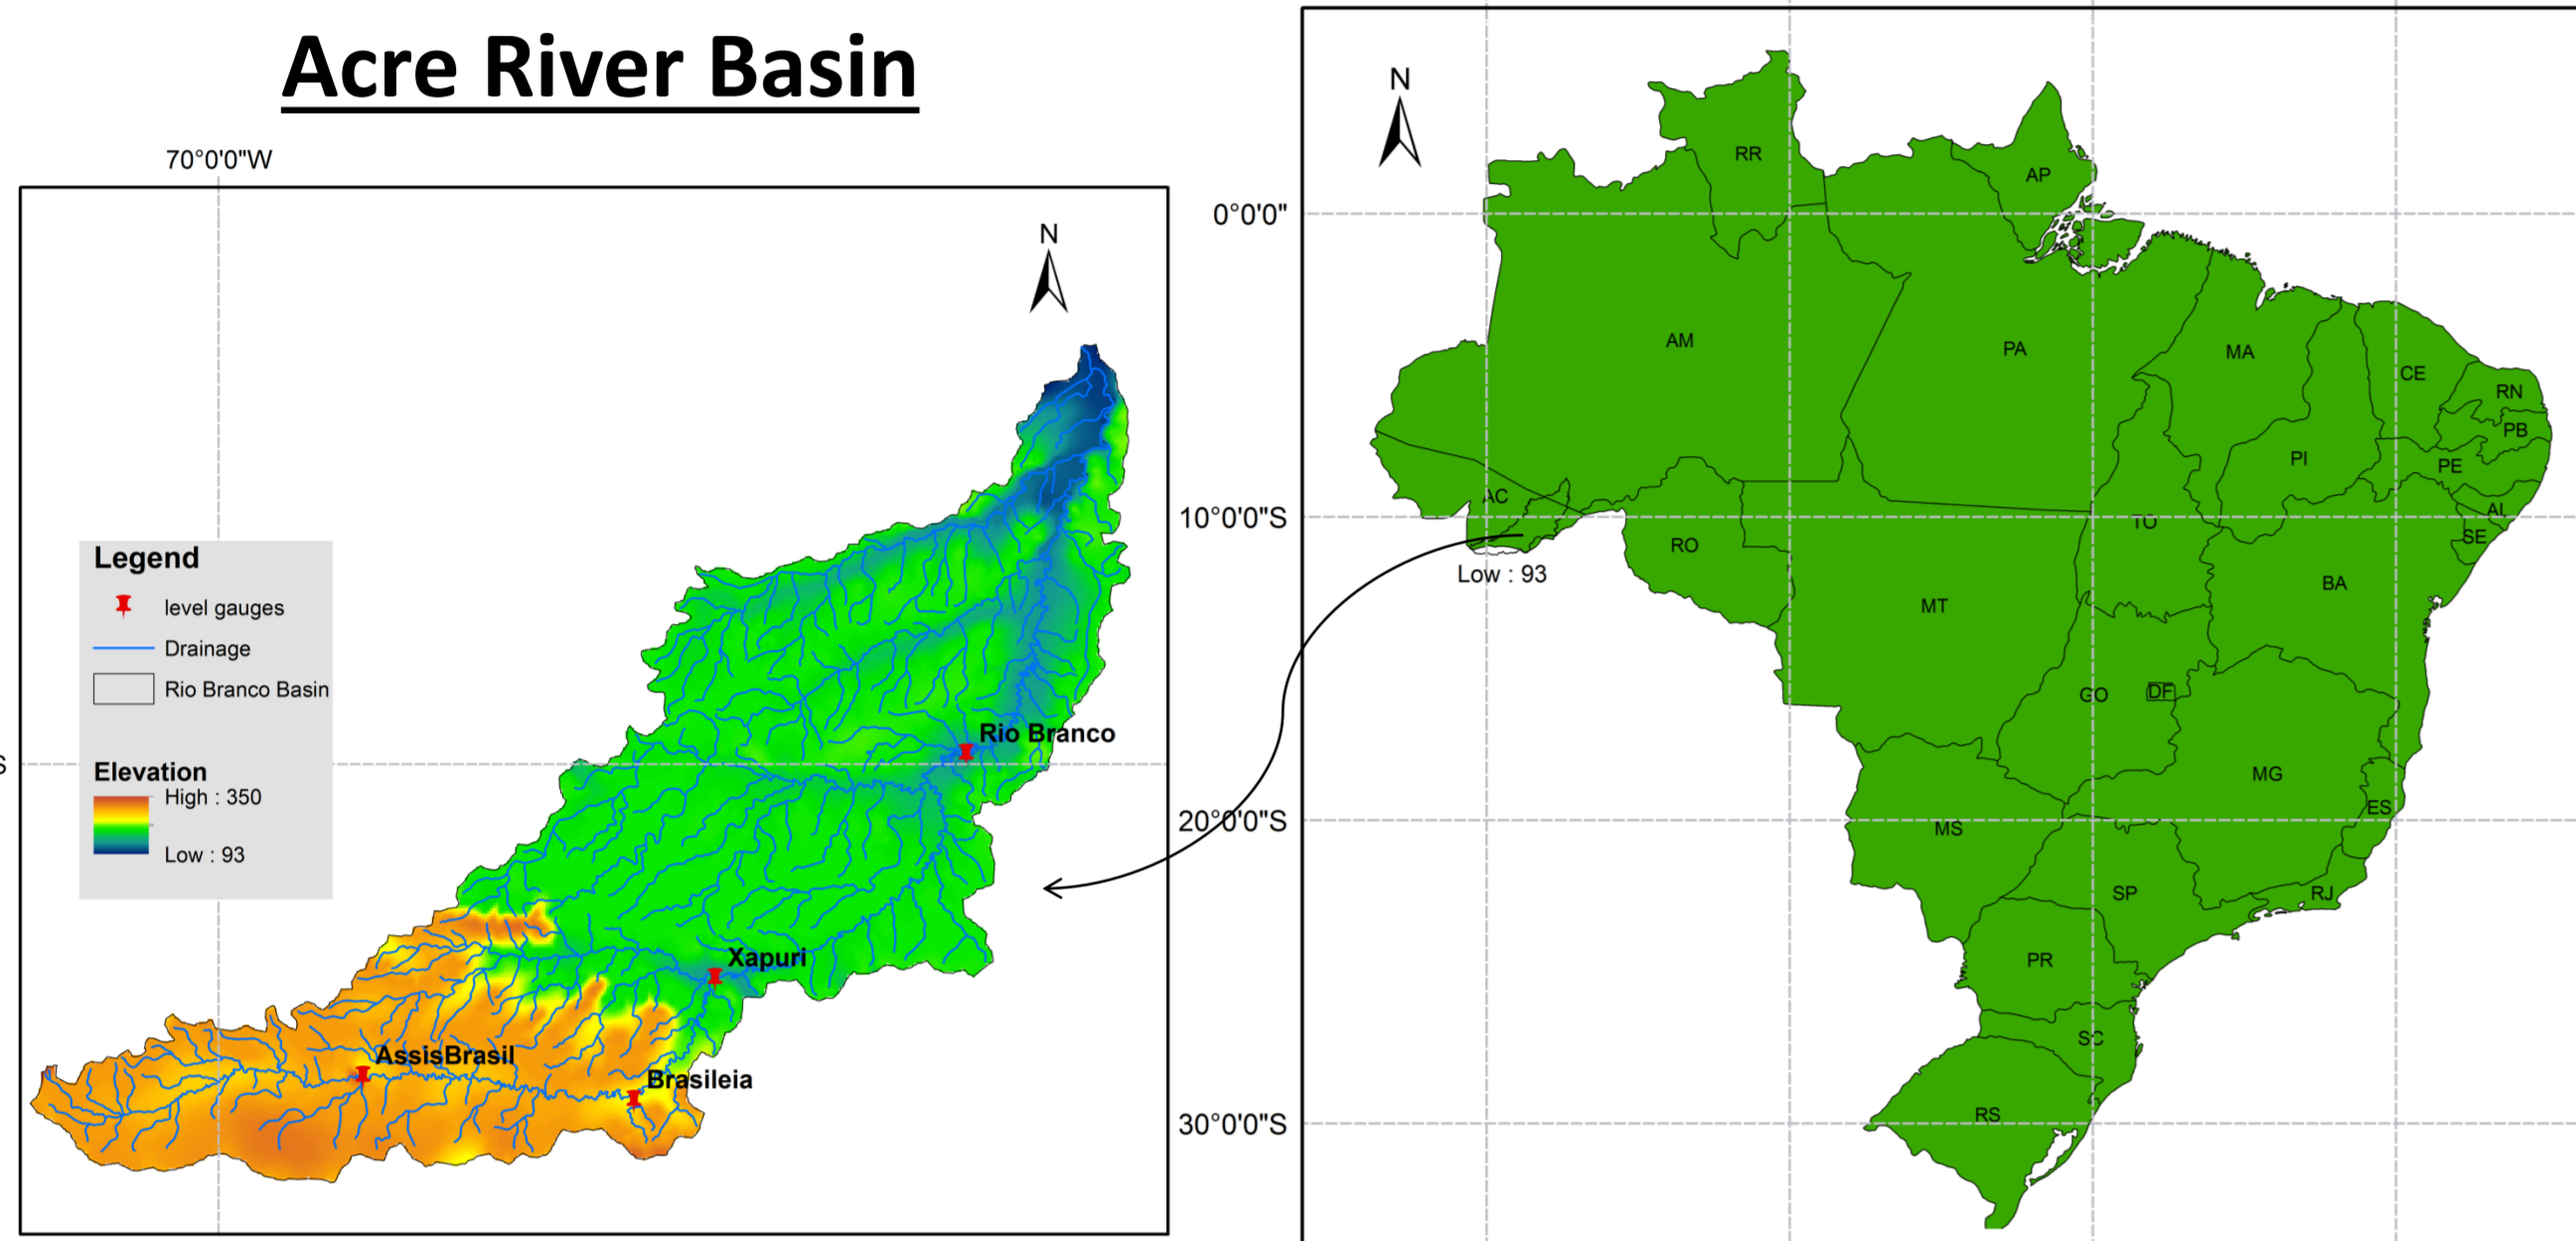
Acre River Basin

70°0'0"W

N

Legend
level gauges
Drainage
Rio Branco Basin

Elevation
High : 350
Low : 93

Rio Branco
Xapuri
AssisBrasil
Brasileia

S

N

0°0'0"
10°0'0"S
20°0'0"S
30°0'0"S

Low : 93

RR
AP
AM
PA
MA
CE
RN
PB
PE
AL
SE
PI
AC
RO
TO
BA
MT
GO
DF
MG
ES
MS
SP
RJ
PR
SC
RS